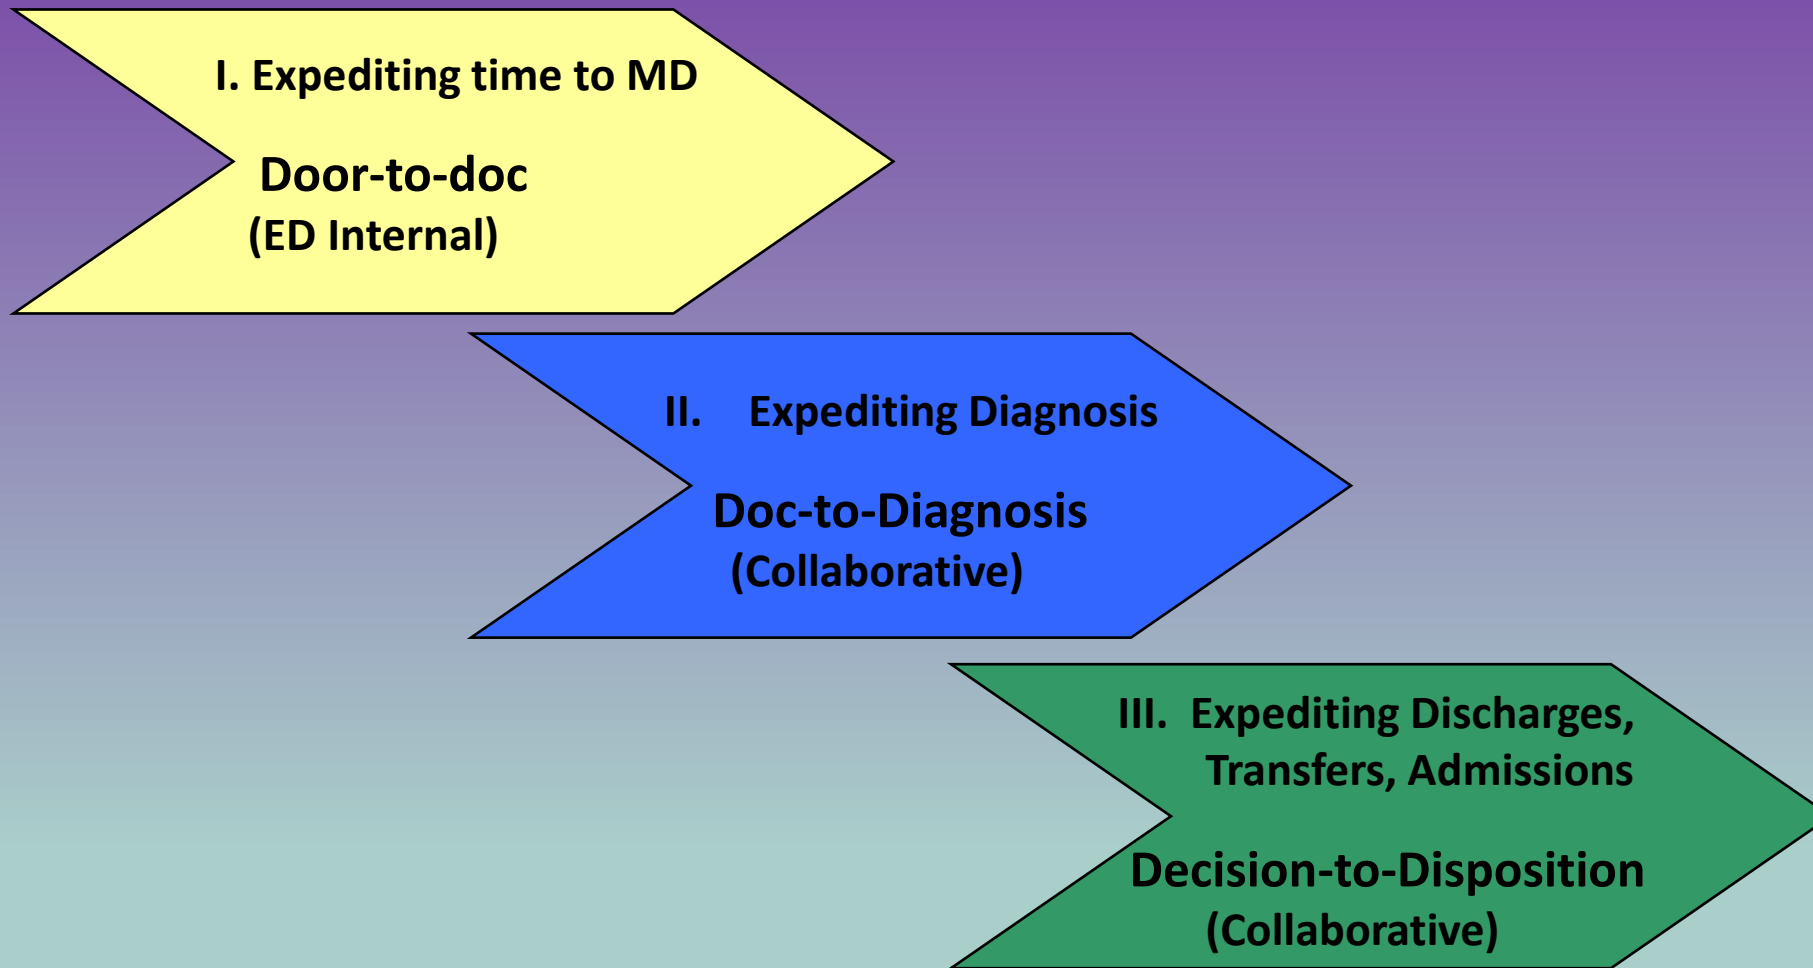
I. Expediting time to MD

Door-to-doc
(ED Internal)

II. Expediting Diagnosis

Doc-to-Diagnosis
(Collaborative)

III. Expediting Discharges, Transfers, Admissions

Decision-to-Disposition
(Collaborative)